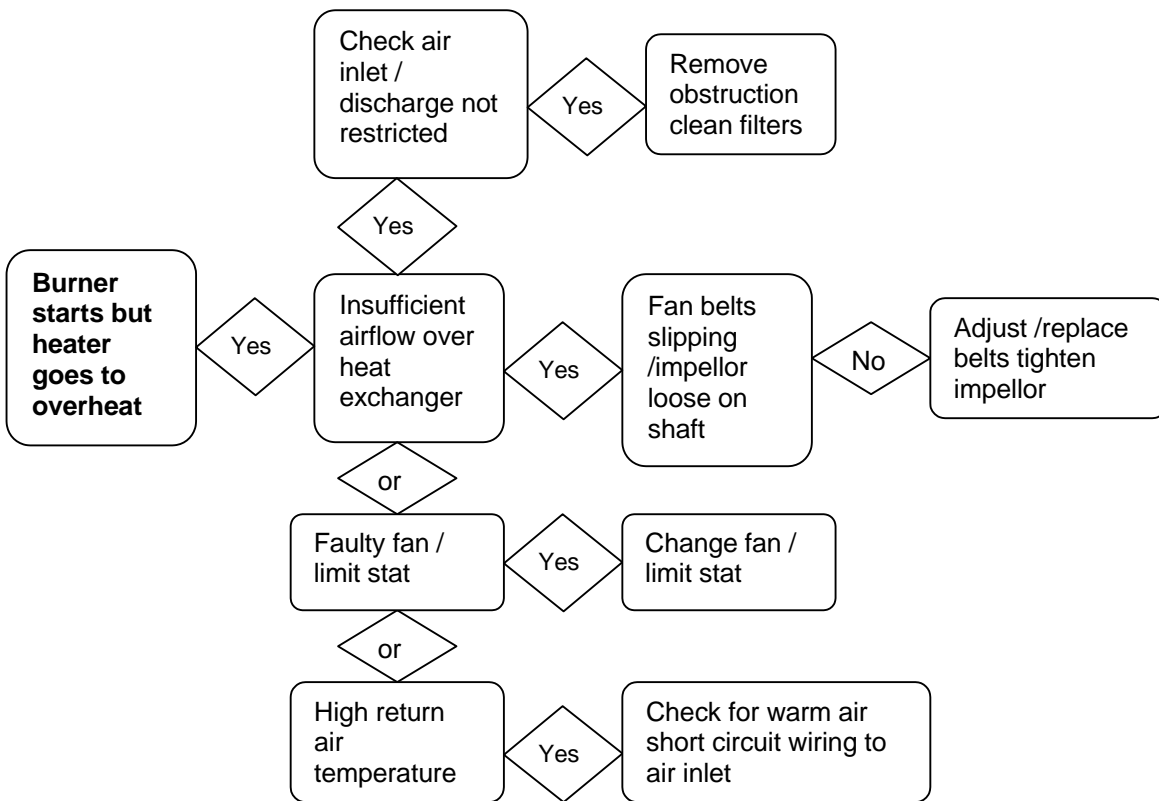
Check air inlet / discharge not restricted

Yes

Remove obstruction clean filters

Yes

**Burner starts but heater goes to overheat**

Yes

Insufficient airflow over heat exchanger

Yes

Fan belts slipping /impellor loose on shaft

No

Adjust /replace belts tighten impellor

or

Faulty fan / limit stat

Yes

Change fan / limit stat

or

High return air temperature

Yes

Check for warm air short circuit wiring to air inlet